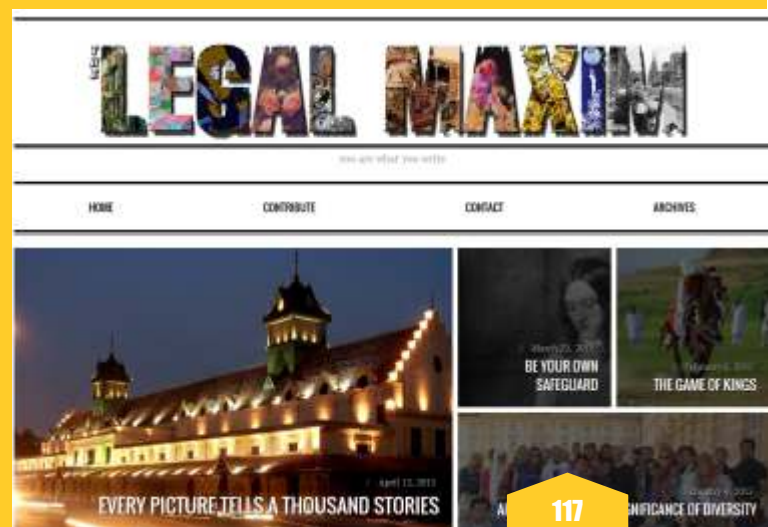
THE LEGAL MAXIM

you are what you write

HOME

CONTRIBUTE

CONTACT

ARCHIVES

March 23, 2015

BE YOUR OWN SAFEGUARD

February 6, 2015

THE GAME OF KINGS

April 12, 2015

EVERY PICTURE TELLS A THOUSAND STORIES

January 4, 2015

A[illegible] 117 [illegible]NIFICANCE OF DIVERSITY